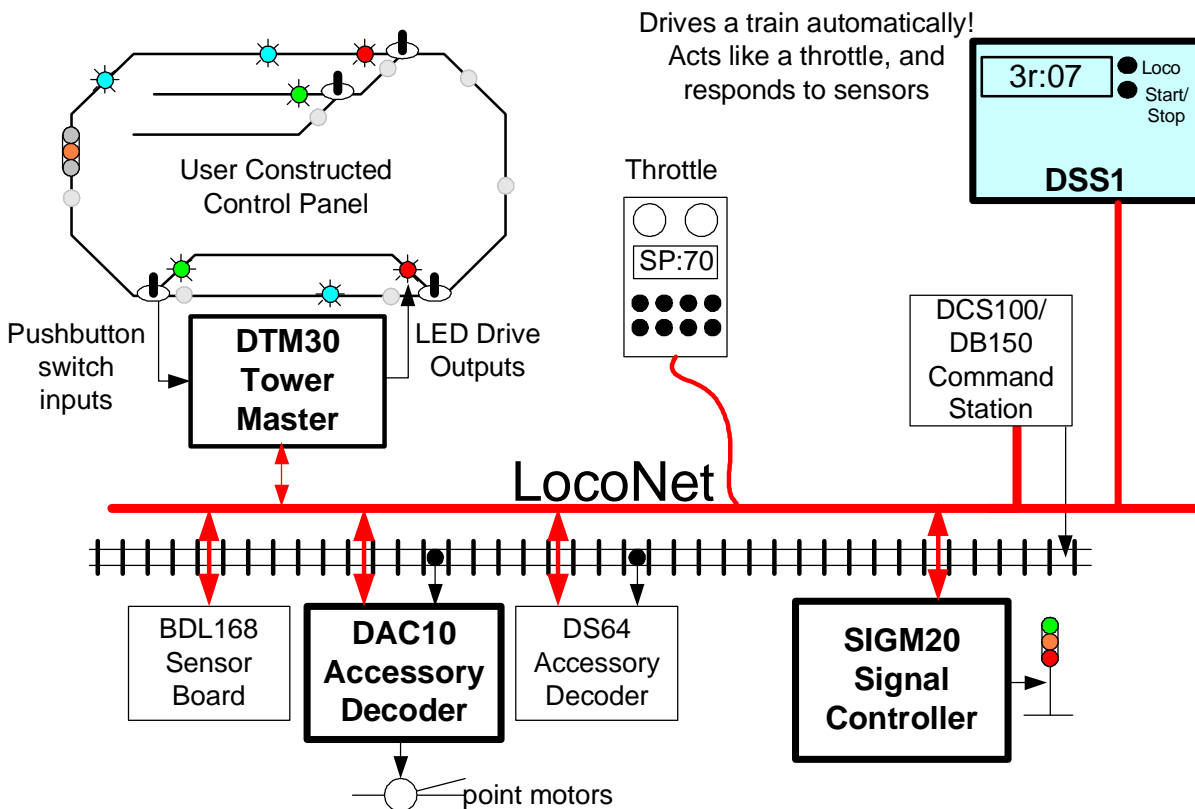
Drives a train automatically! Acts like a throttle, and responds to sensors

3r:07

Loco

Start/ Stop

DSS1

User Constructed Control Panel

Throttle

SP:70

DCS100/ DB150 Command Station

Pushbutton switch inputs

DTM30 Tower Master

LED Drive Outputs

LocoNet

BDL168 Sensor Board

DAC10 Accessory Decoder

DS64 Accessory Decoder

SIGM20 Signal Controller

point motors